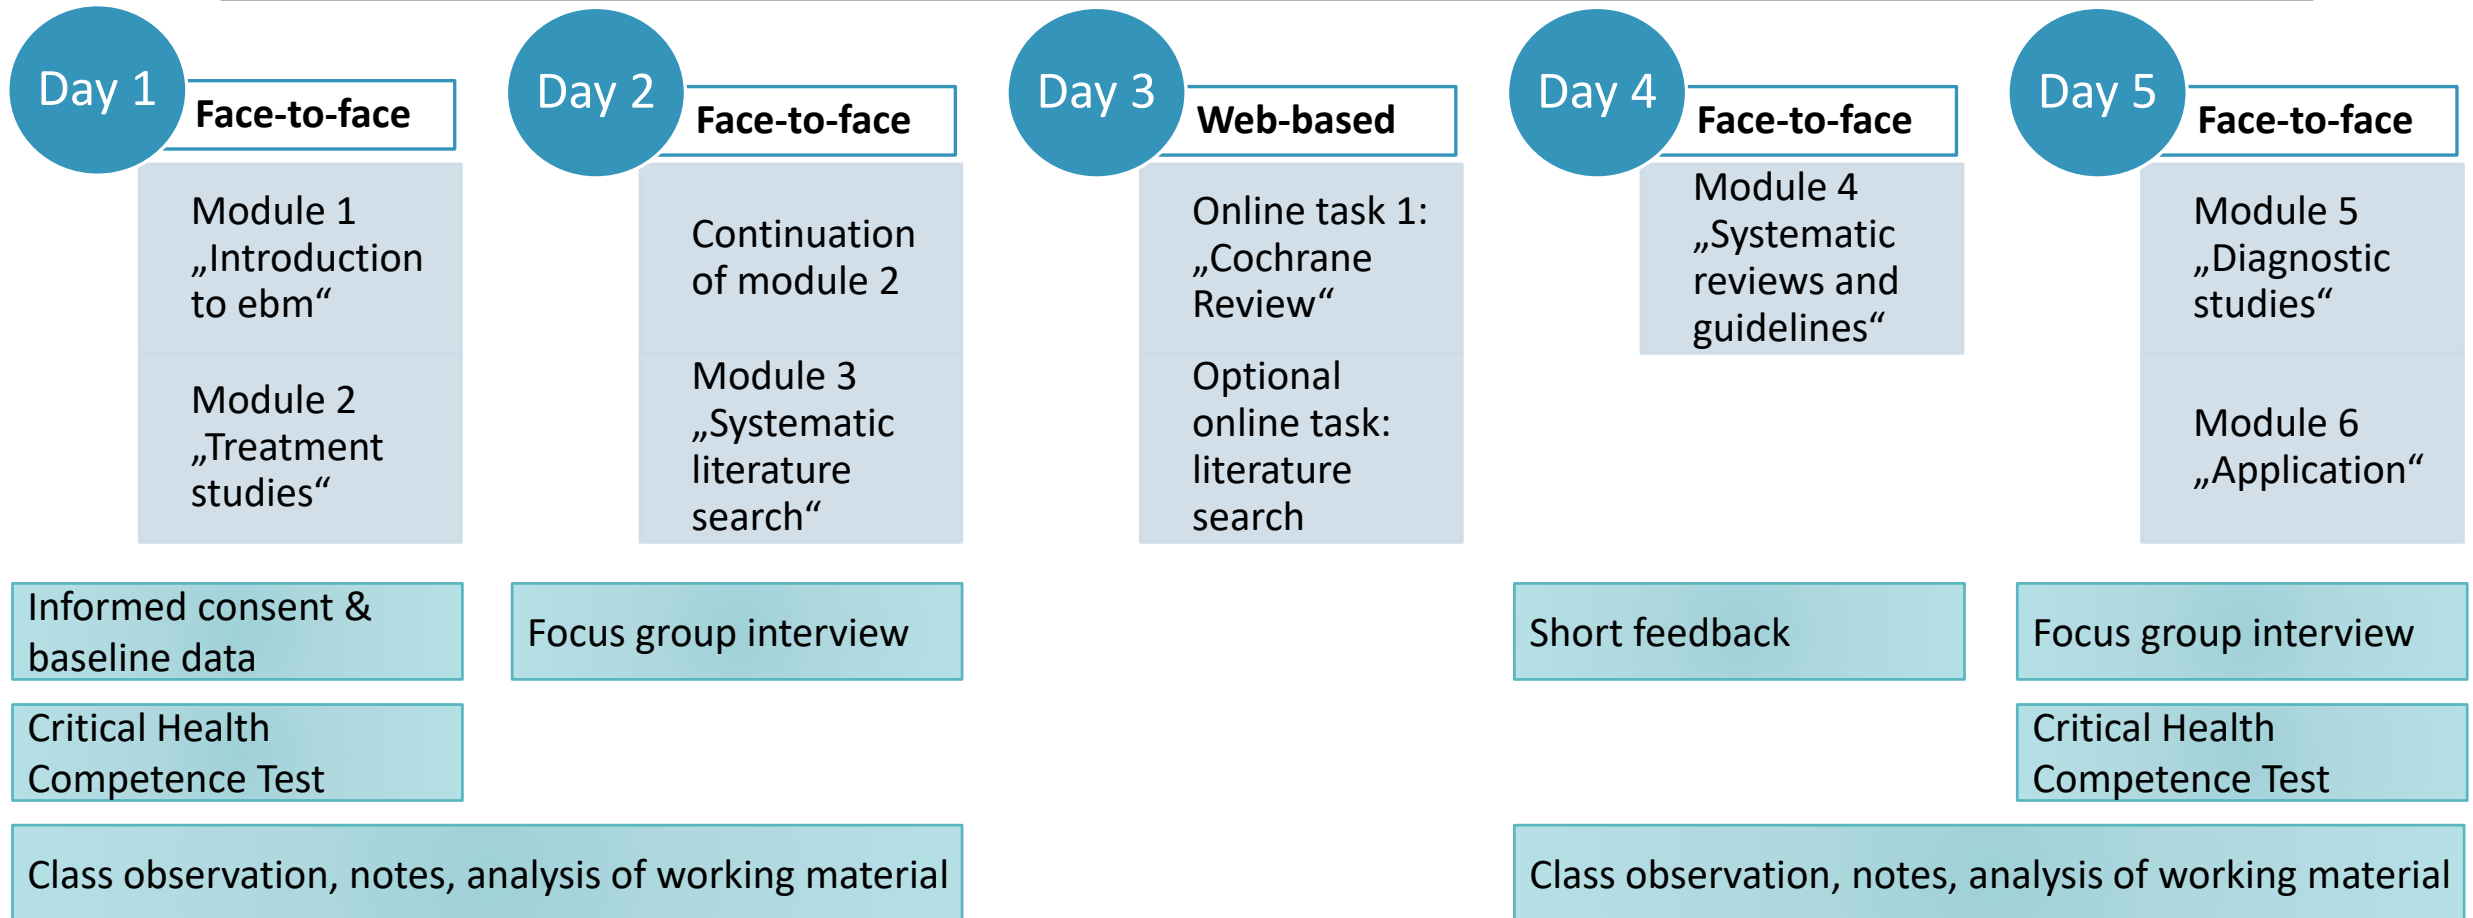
Day 1
Face-to-face
Module 1 „Introduction to ebm“
Module 2 „Treatment studies“

Day 2
Face-to-face
Continuation of module 2
Module 3 „Systematic literature search“

Day 3
Web-based
Online task 1: „Cochrane Review“
Optional online task: literature search

Day 4
Face-to-face
Module 4 „Systematic reviews and guidelines“

Day 5
Face-to-face
Module 5 „Diagnostic studies“
Module 6 „Application“

Informed consent & baseline data

Focus group interview

Short feedback

Focus group interview

Critical Health Competence Test

Critical Health Competence Test

Class observation, notes, analysis of working material

Class observation, notes, analysis of working material